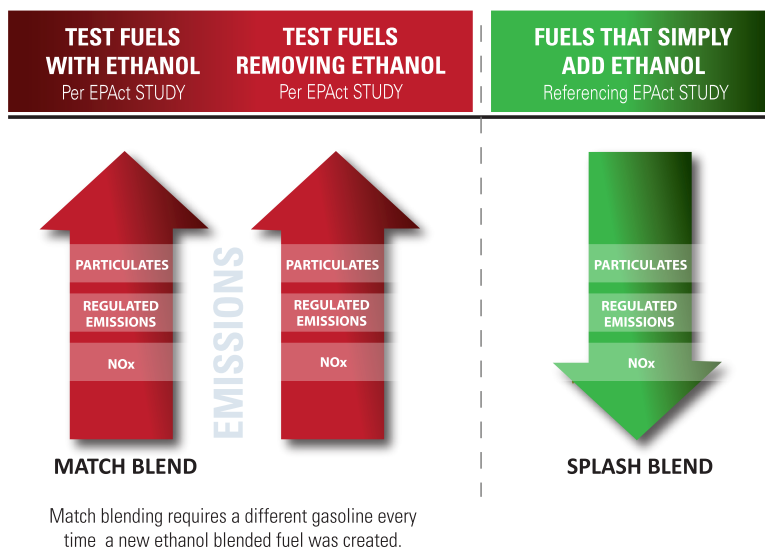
TEST FUELS WITH ETHANOL
Per EPAct STUDY

TEST FUELS REMOVING ETHANOL
Per EPAct STUDY

FUELS THAT SIMPLY ADD ETHANOL
Referencing EPAct STUDY

PARTICULATES
REGULATED EMISSIONS
NOx

EMISSIONS

PARTICULATES
REGULATED EMISSIONS
NOx

PARTICULATES
REGULATED EMISSIONS
NOx

MATCH BLEND

SPLASH BLEND

Match blending requires a different gasoline every time a new ethanol blended fuel was created.